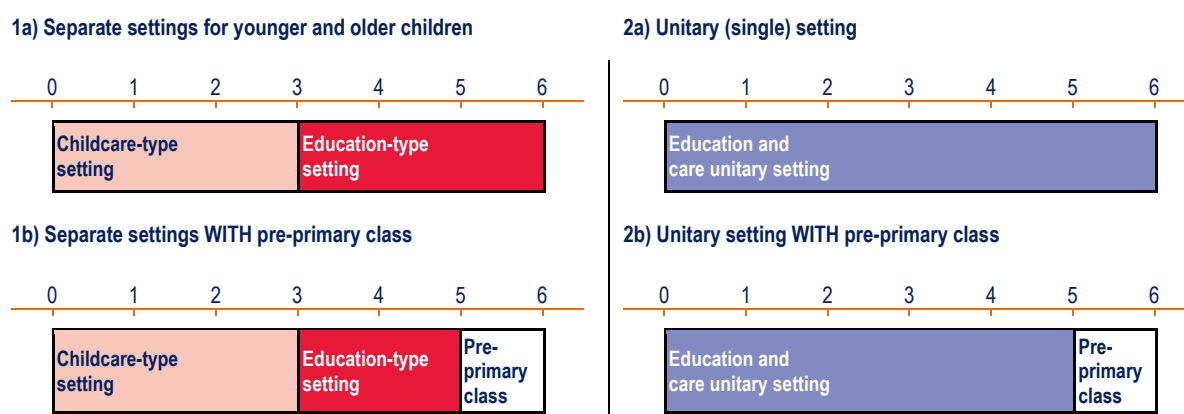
1a) Separate settings for younger and older children

0 1 2 3 4 5 6

Childcare-type setting

Education-type setting

1b) Separate settings WITH pre-primary class

0 1 2 3 4 5 6

Childcare-type setting

Education-type setting

Pre-primary class

2a) Unitary (single) setting

0 1 2 3 4 5 6

Education and care unitary setting

2b) Unitary setting WITH pre-primary class

0 1 2 3 4 5 6

Education and care unitary setting

Pre-primary class